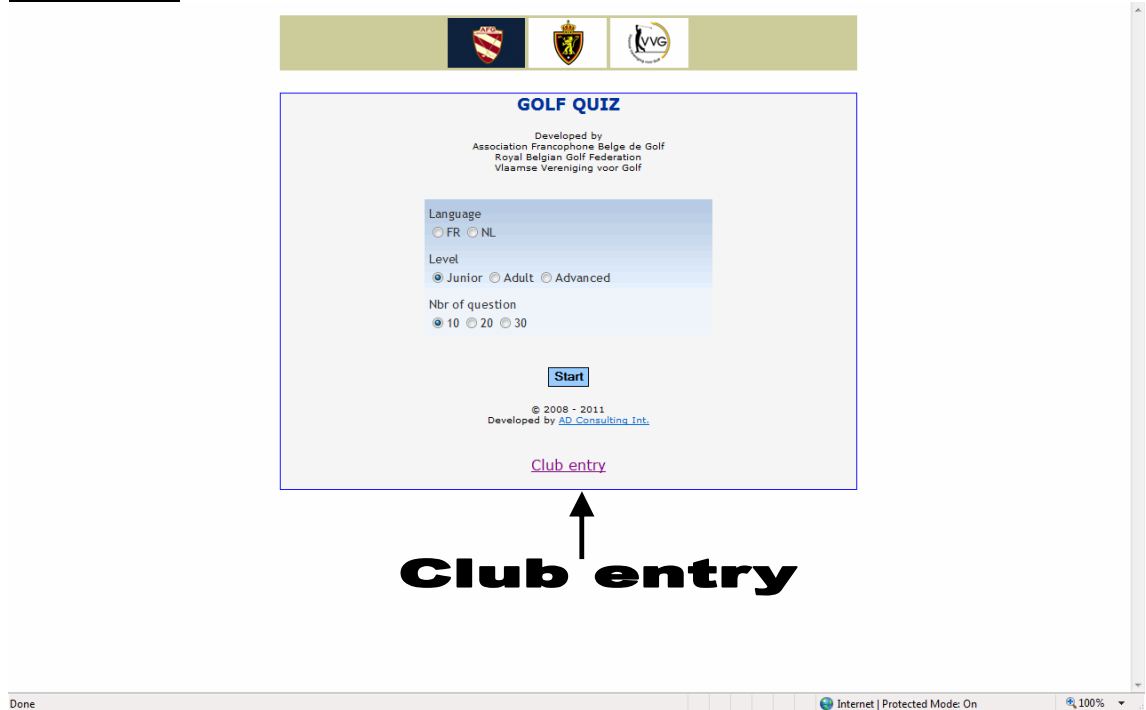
AFG

VVG

GOLF QUIZ

Developed by
Association Francophone Belge de Golf
Royal Belgian Golf Federation
Vlaamse Vereniging voor Golf

Language
FR NL

Level
Junior Adult Advanced

Nbr of question
10 20 30

Start

© 2008 - 2011
Developed by AD Consulting Int.

Club entry

Club entry

Done

Internet | Protected Mode: On

100%